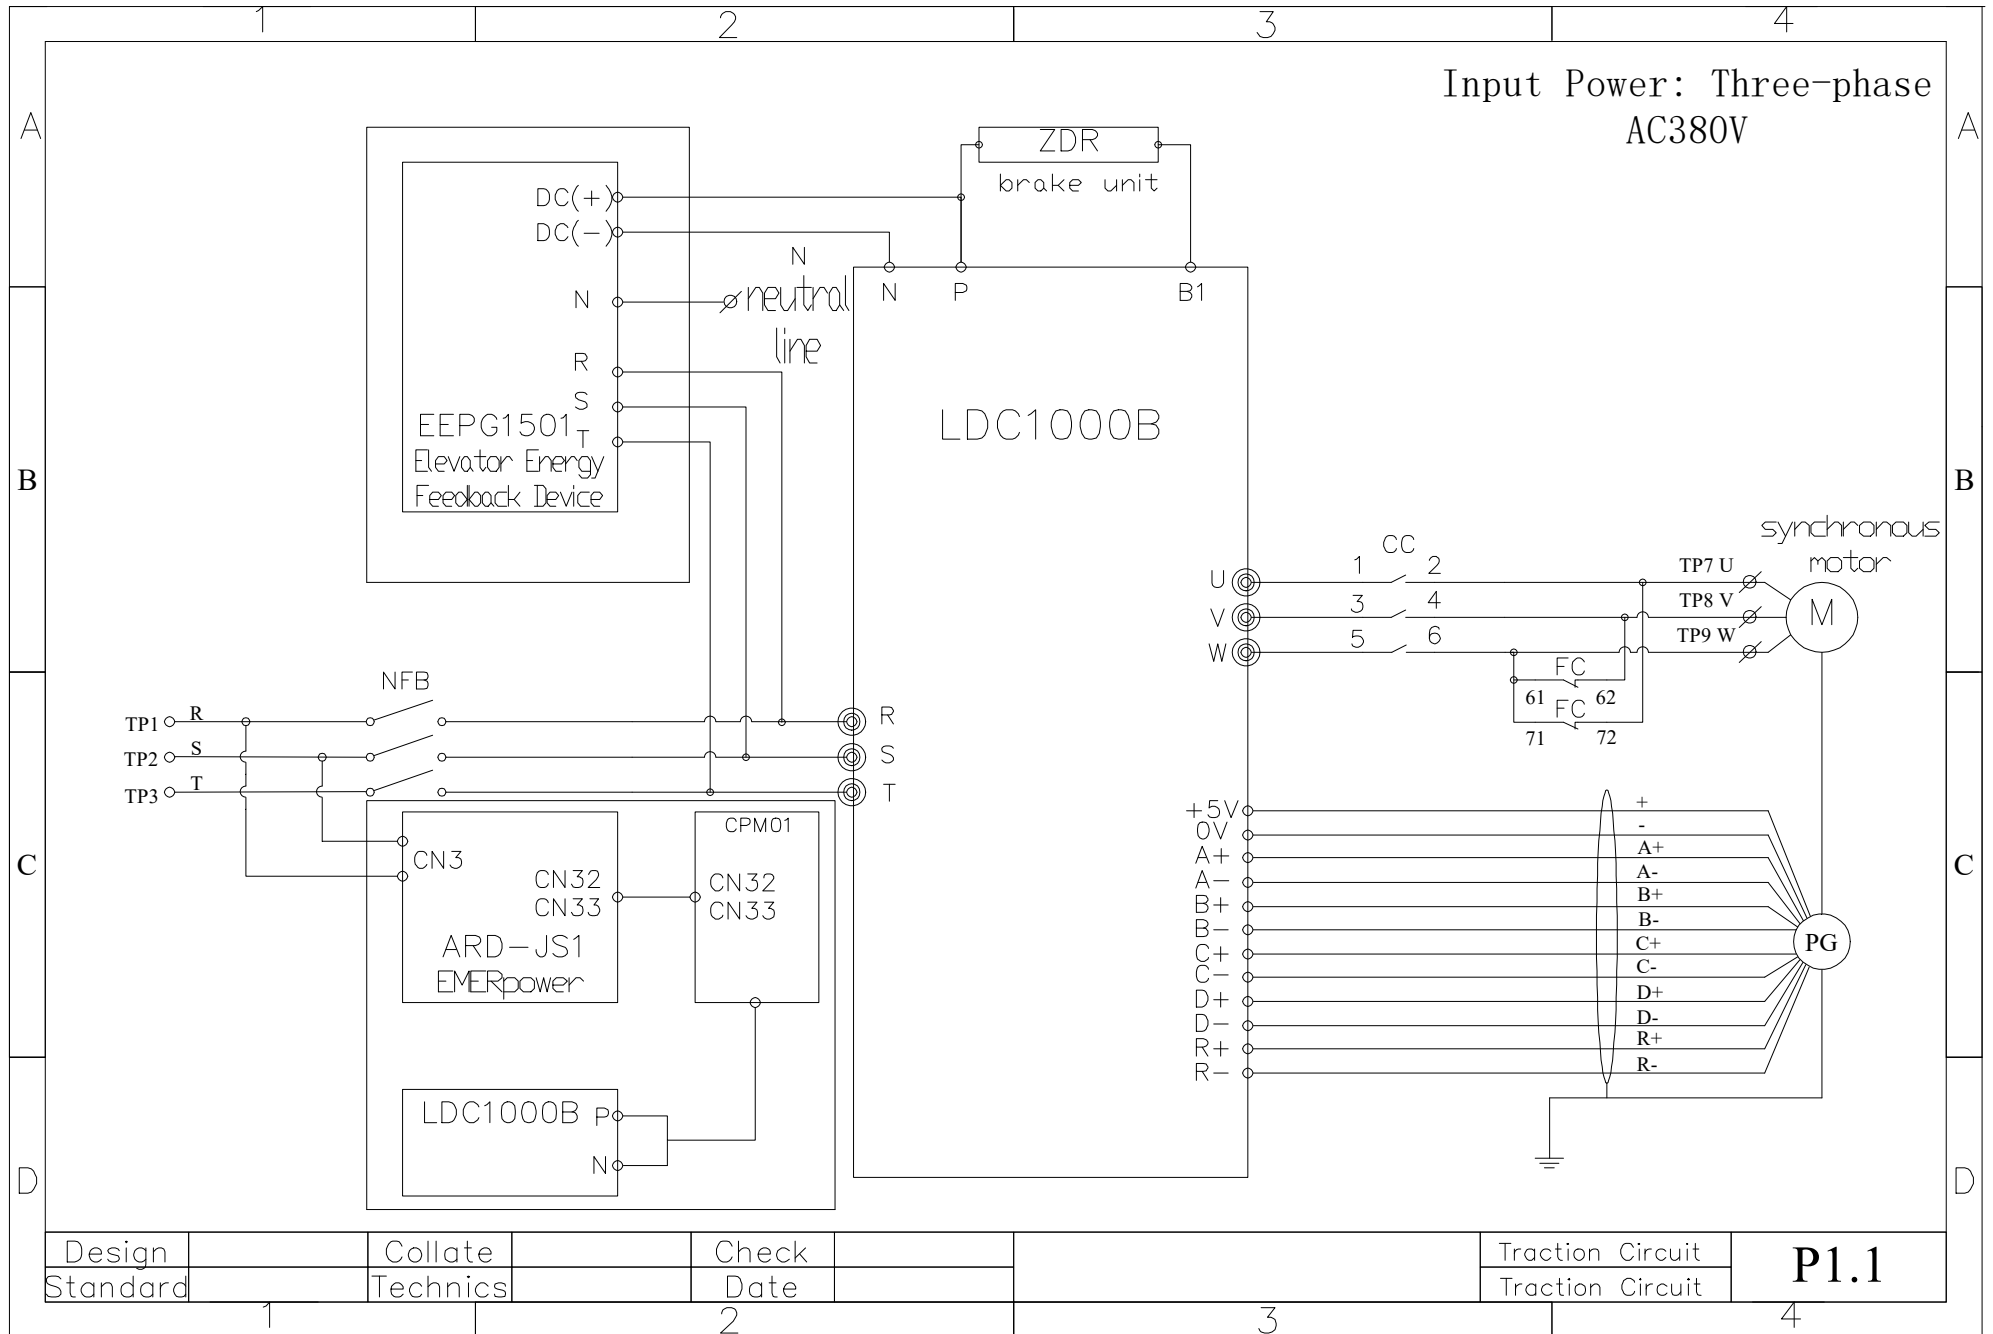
1 2 3 4

A

Input Power: Three-phase AC380V

ZDR
brake unit

DC(+)
DC(−)
N
R
S
T
EEPG1501
Elevator Energy Feedback Device

N
neutral line

N P B1

LDC1000B

B

synchronous motor

CC
U 1 2 TP7 U
V 3 4 TP8 V
W 5 6 TP9 W
M

FC
61 62
FC
71 72

NFB
TP1 R
TP2 S
TP3 T

R
S
T

C

CPM01
CN3
CN32
CN33
CN32
CN33
ARD−JS1
EMERpower

+5V
0V
A+
A−
B+
B−
C+
C−
D+
D−
R+
R−

+
-
A+
A-
B+
B-
C+
C-
D+
D-
R+
R-
PG

D

LDC1000B P
N

| Design | | Collate | | Check | | | Traction Circuit | P1.1 |
|---|---|---|---|---|---|---|---|---|
| Standard | | Technics | | Date | | | Traction Circuit | |

1 2 3 4